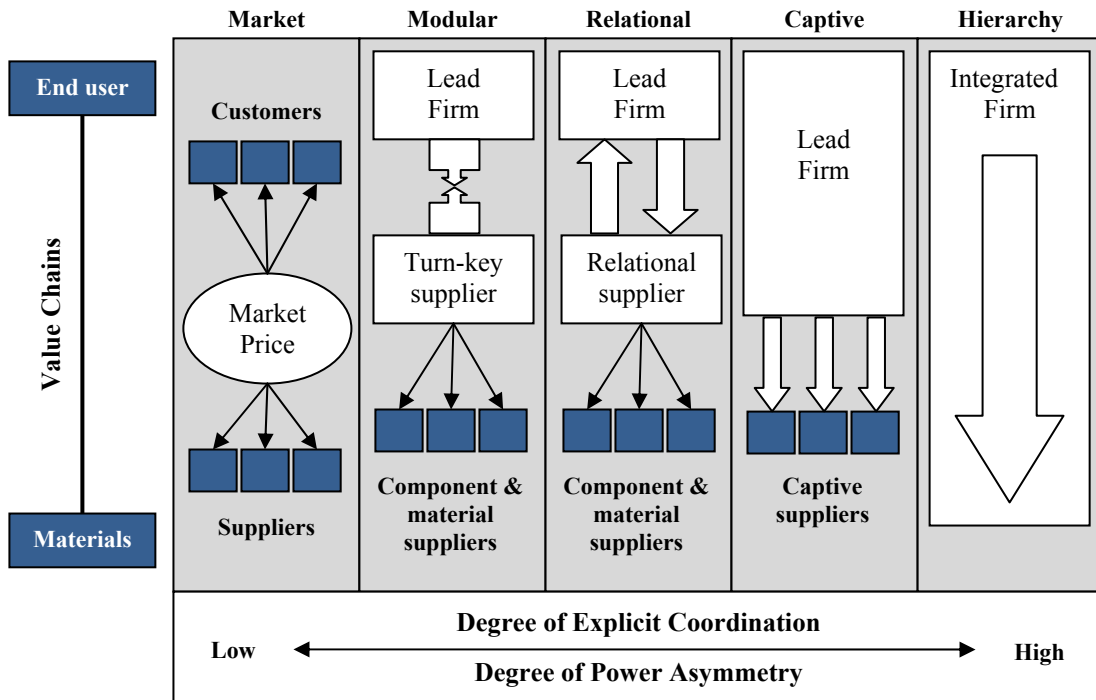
Market

Modular

Relational

Captive

Hierarchy

End user

Value Chains

Materials

Customers

Market Price

Suppliers

Lead Firm

Turn-key supplier

Component & material suppliers

Lead Firm

Relational supplier

Component & material suppliers

Lead Firm

Captive suppliers

Integrated Firm

Degree of Explicit Coordination

Low

High

Degree of Power Asymmetry